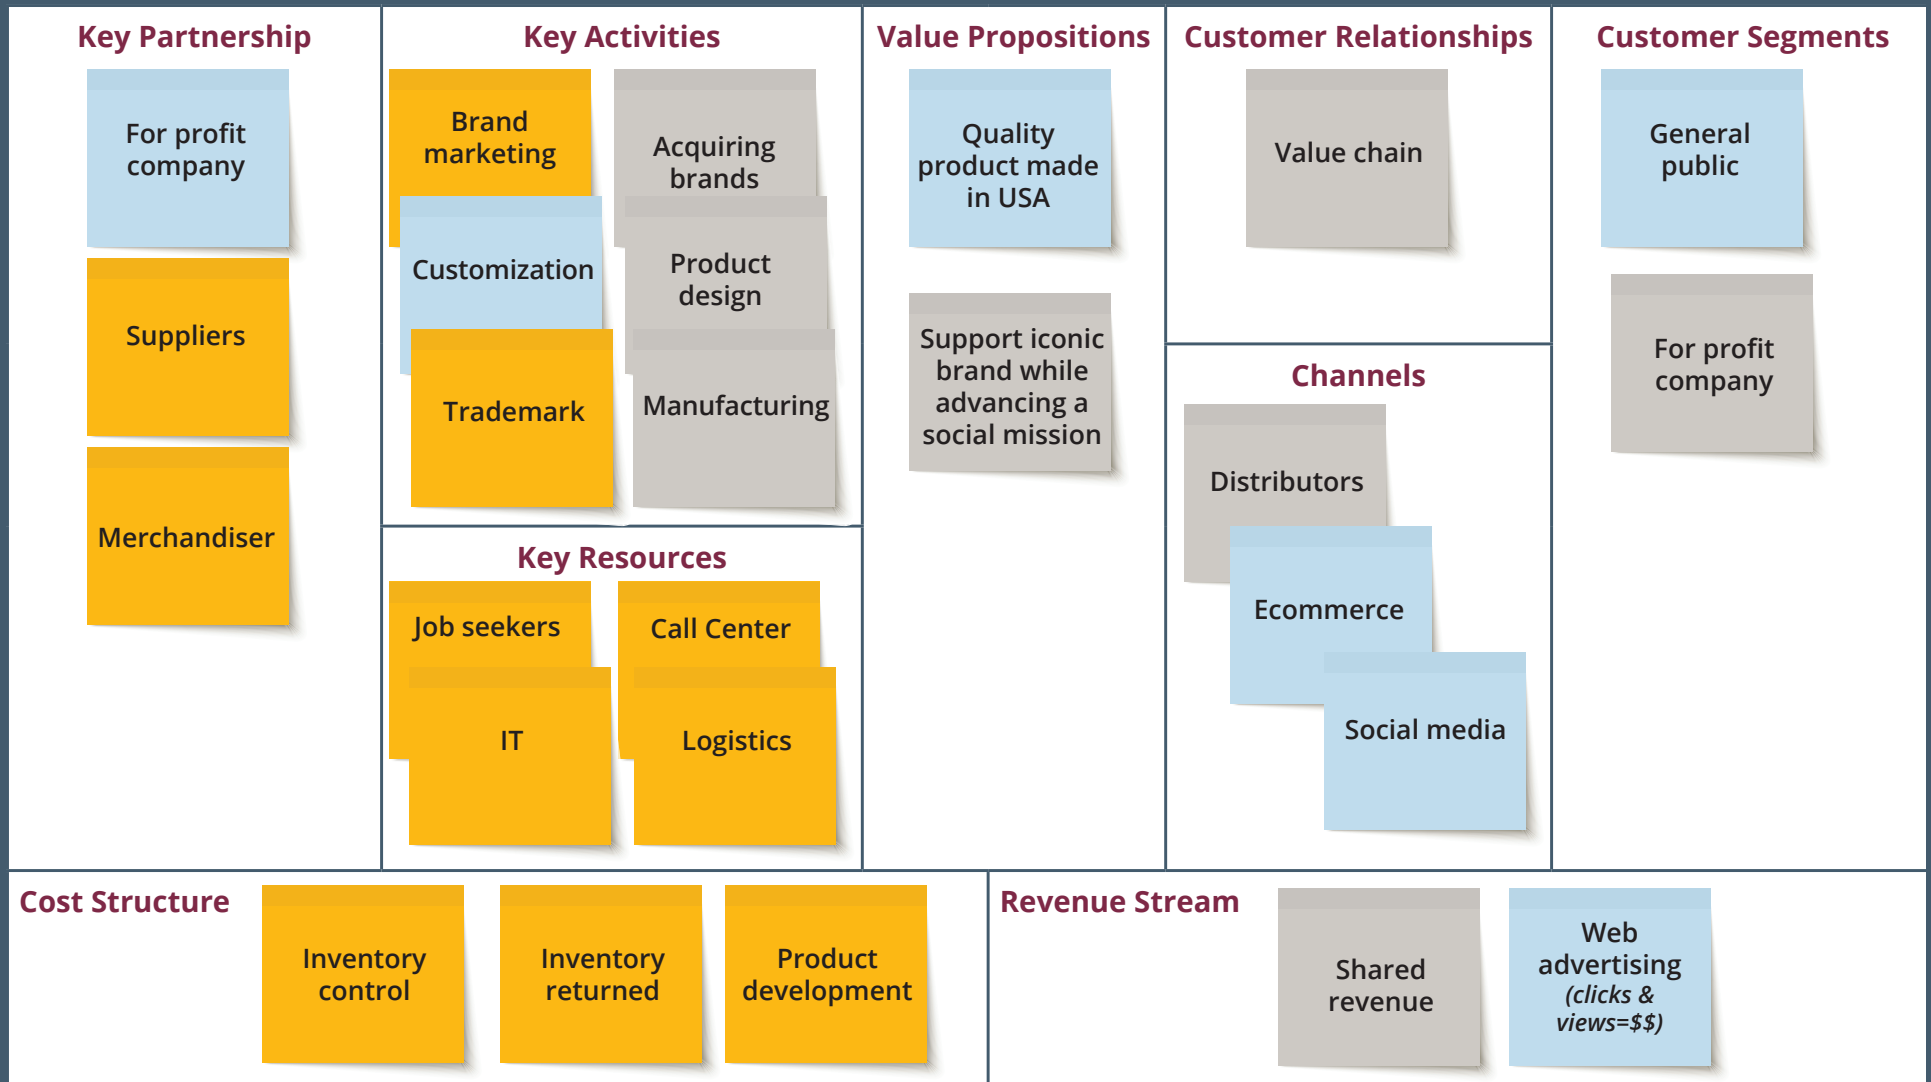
Key Partnership

For profit company

Suppliers

Merchandiser

Key Activities

Brand marketing

Acquiring brands

Customization

Product design

Trademark

Manufacturing

Key Resources

Job seekers

Call Center

IT

Logistics

Value Propositions

Quality product made in USA

Support iconic brand while advancing a social mission

Customer Relationships

Value chain

Channels

Distributors

Ecommerce

Social media

Customer Segments

General public

For profit company

Cost Structure

Inventory control

Inventory returned

Product development

Revenue Stream

Shared revenue

Web advertising *(clicks & views=$$)*